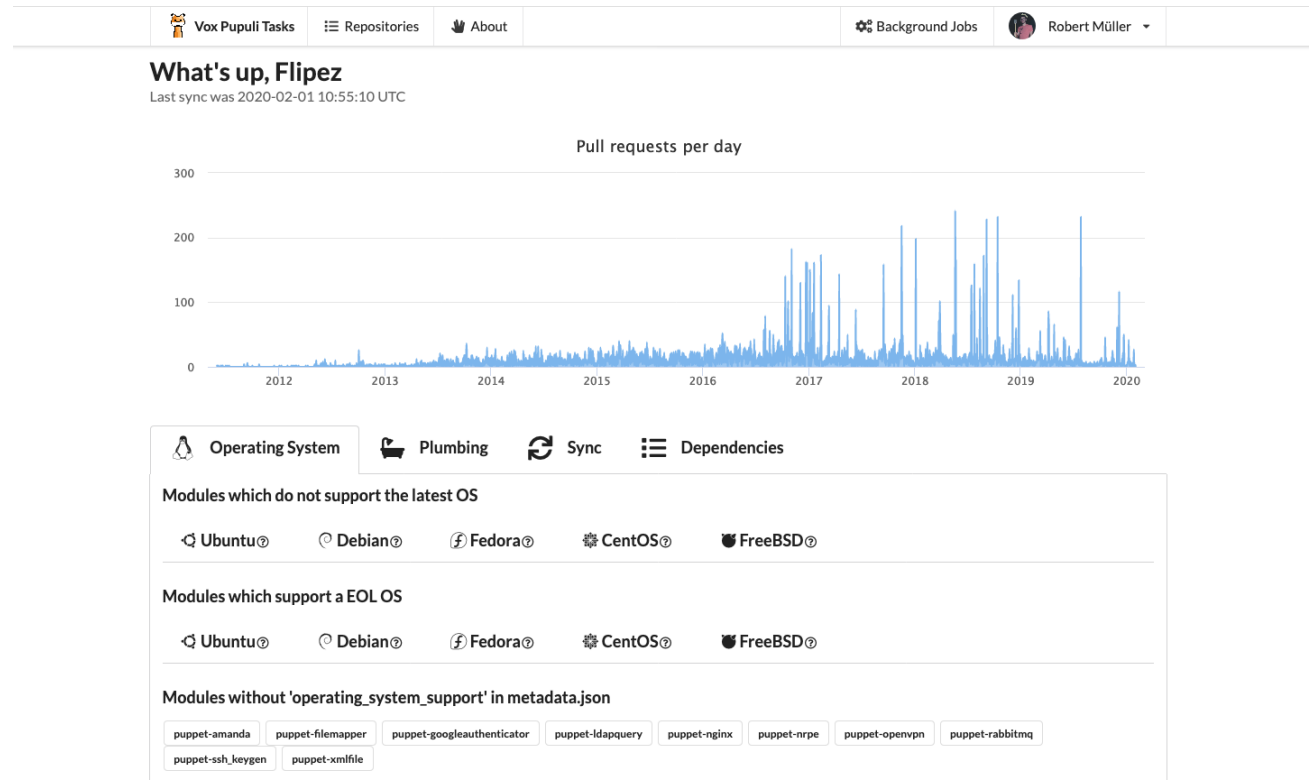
Vox Pupuli Tasks Repositories About Background Jobs Robert Müller

What's up, Flipez
Last sync was 2020-02-01 10:55:10 UTC

Pull requests per day

300
200
100
0
2012 2013 2014 2015 2016 2017 2018 2019 2020

Operating System Plumbing Sync Dependencies

Modules which do not support the latest OS

Ubuntu Debian Fedora CentOS FreeBSD

Modules which support a EOL OS

Ubuntu Debian Fedora CentOS FreeBSD

Modules without 'operating_system_support' in metadata.json

puppet-amanda puppet-filemapper puppet-googleauthenticator puppet-ldapquery puppet-nginx puppet-nrpe puppet-openvpn puppet-rabbitmq puppet-ssh_keygen puppet-xmlfile